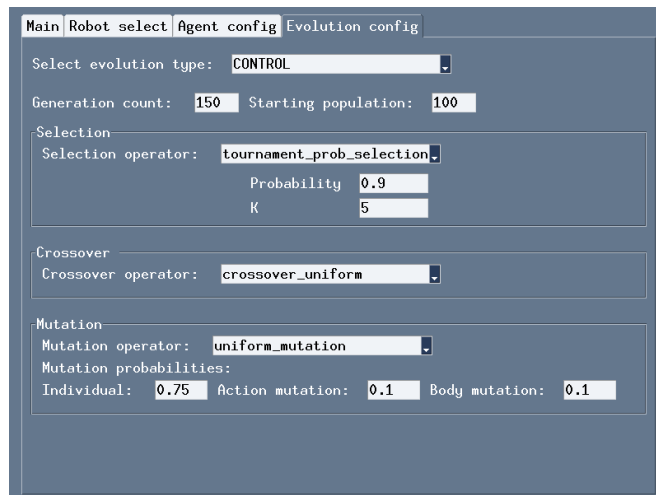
Main | Robot select | Agent config | Evolution config

Select evolution type: CONTROL

Generation count: 150 Starting population: 100

Selection
Selection operator: tournament_prob_selection
Probability 0.9
K 5

Crossover
Crossover operator: crossover_uniform

Mutation
Mutation operator: uniform_mutation
Mutation probabilities:
Individual: 0.75 Action mutation: 0.1 Body mutation: 0.1